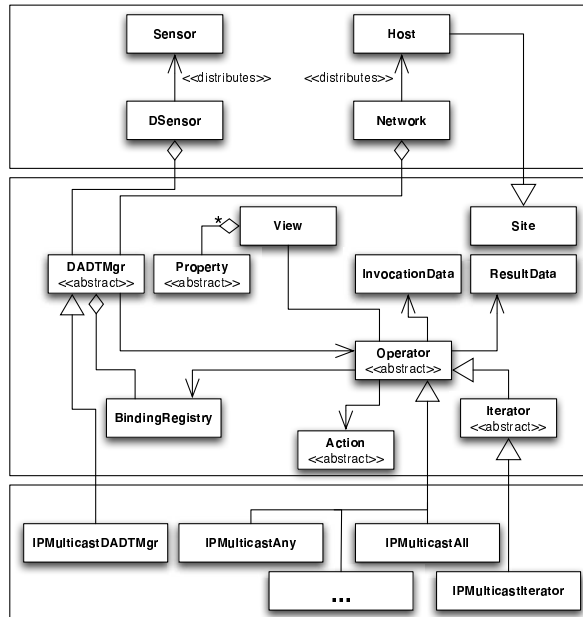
Sensor

Host

<<distributes>>

<<distributes>>

DSensor

Network

*

View

Site

DADTMgr
<<abstract>>

Property
<<abstract>>

InvocationData

ResultData

Operator
<<abstract>>

BindingRegistry

Iterator
<<abstract>>

Action
<<abstract>>

IPMulticastDADTMgr

IPMulticastAny

IPMulticastAll

...

IPMulticastIterator